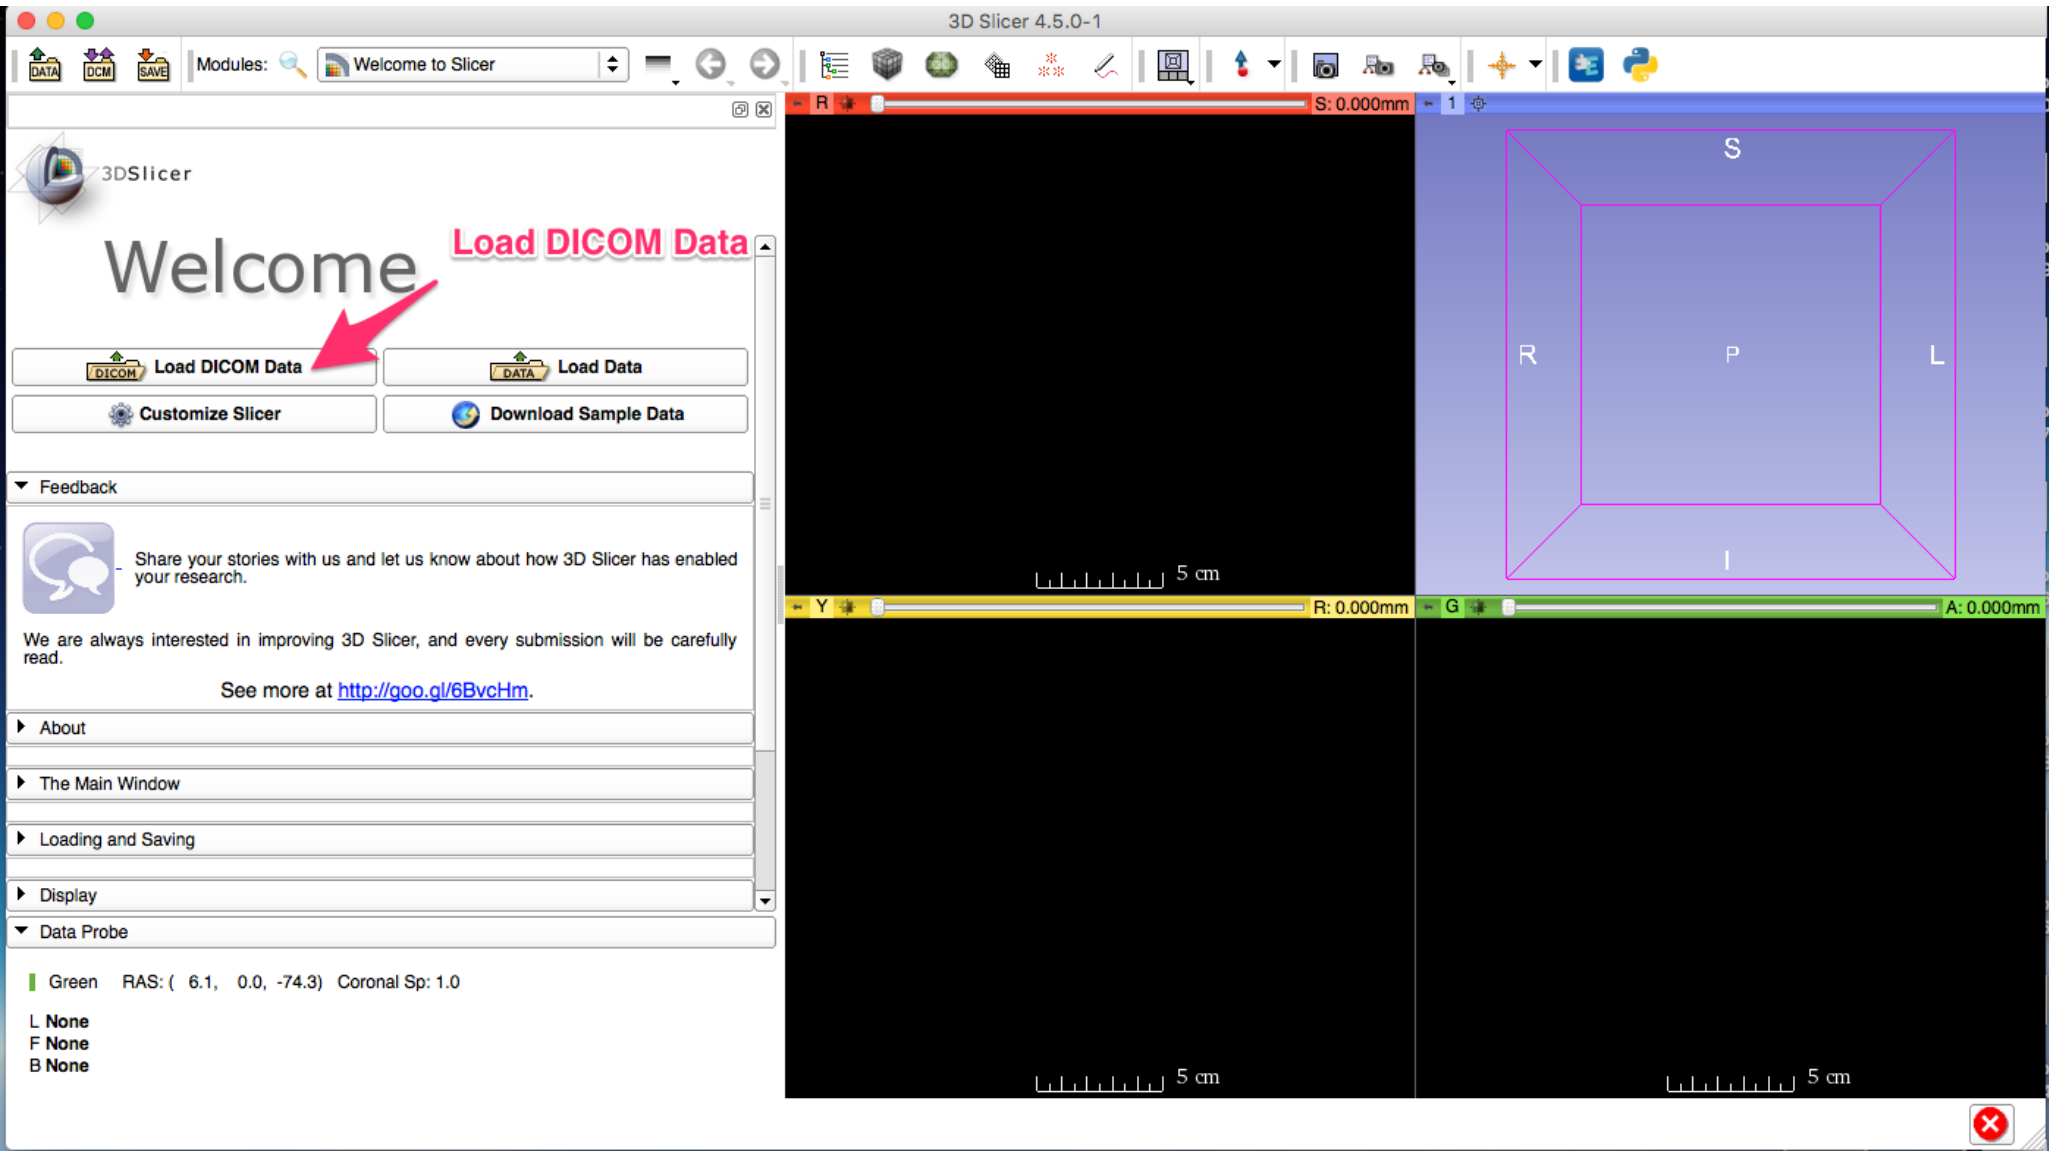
3D Slicer 4.5.0-1

DATA DCM SAVE Modules: Welcome to Slicer

3DSlicer

Welcome

Load DICOM Data

DICOM Load DICOM Data

DATA Load Data

Customize Slicer

Download Sample Data

Feedback

Share your stories with us and let us know about how 3D Slicer has enabled your research.

We are always interested in improving 3D Slicer, and every submission will be carefully read.

See more at http://goo.gl/6BvcHm.

About

The Main Window

Loading and Saving

Display

Data Probe

Green RAS: ( 6.1, 0.0, -74.3) Coronal Sp: 1.0

L None
F None
B None

R S: 0.000mm

5 cm

1

S

R P L

I

Y R: 0.000mm

5 cm

G A: 0.000mm

5 cm